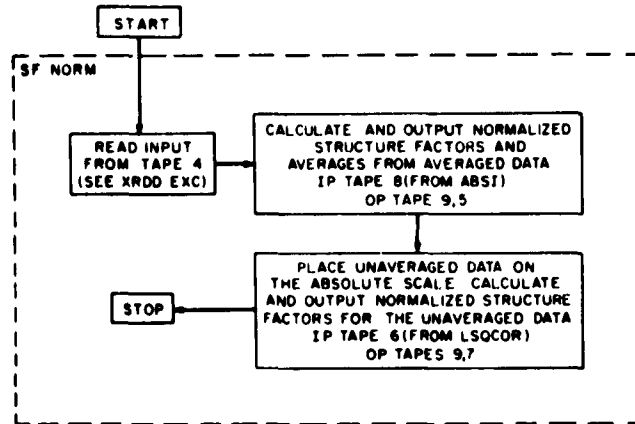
START

SF NORM

READ INPUT FROM TAPE 4 (SEE XRDD EXC)

CALCULATE AND OUTPUT NORMALIZED STRUCTURE FACTORS AND AVERAGES FROM AVERAGED DATA IP TAPE 8(FROM ABSI) OP TAPE 9,5

PLACE UNAVERAGED DATA ON THE ABSOLUTE SCALE CALCULATE AND OUTPUT NORMALIZED STRUCTURE FACTORS FOR THE UNAVERAGED DATA IP TAPE 6(FROM LSQCOR) OP TAPES 9,7

STOP